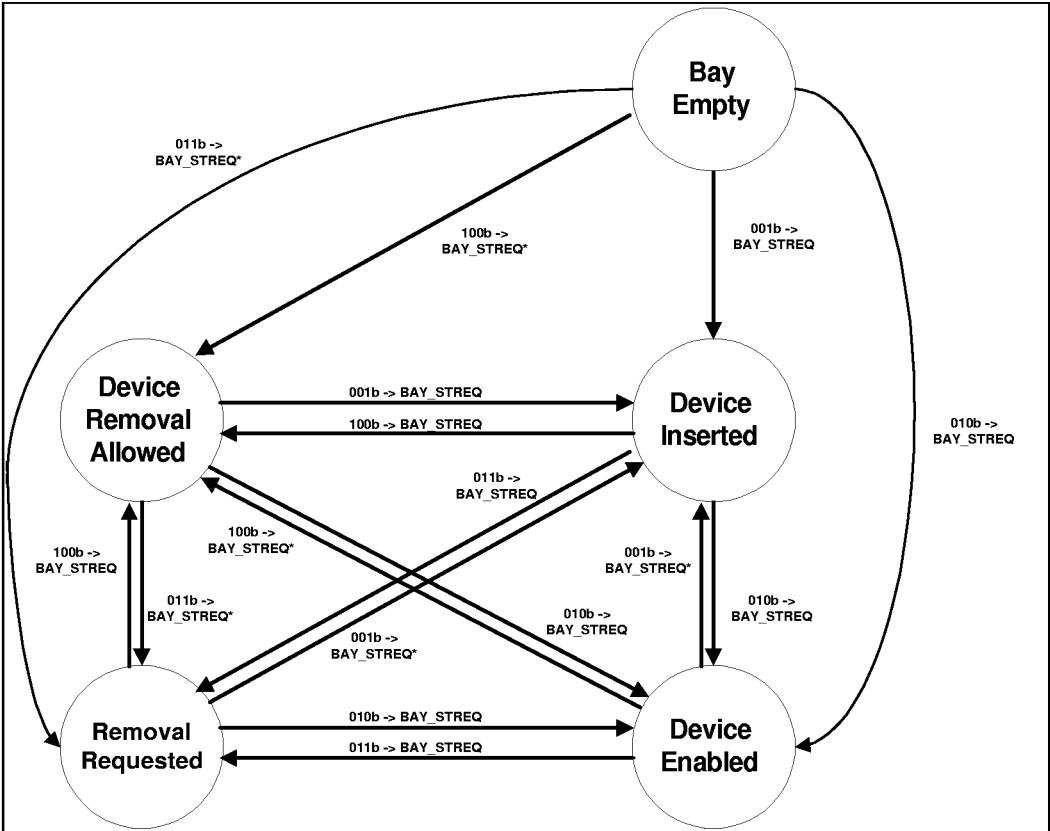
Bay Empty

011b -> BAY_STREQ*

100b -> BAY_STREQ*

001b -> BAY_STREQ

Device Removal Allowed

001b -> BAY_STREQ

100b -> BAY_STREQ

Device Inserted

010b -> BAY_STREQ

011b -> BAY_STREQ

100b -> BAY_STREQ*

100b -> BAY_STREQ

011b -> BAY_STREQ*

001b -> BAY_STREQ*

010b -> BAY_STREQ

001b -> BAY_STREQ*

010b -> BAY_STREQ

Removal Requested

010b -> BAY_STREQ

011b -> BAY_STREQ

Device Enabled